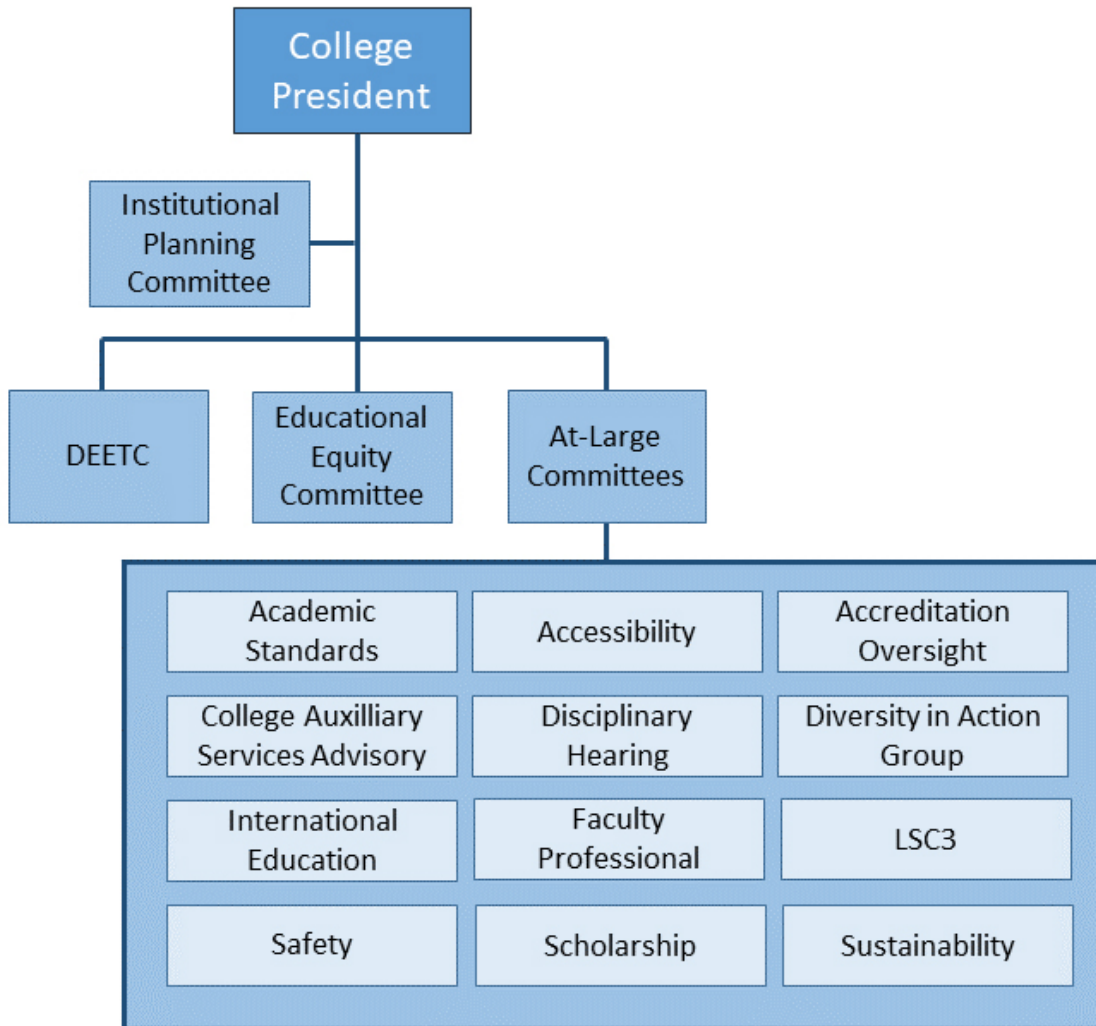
College President

Institutional Planning Committee

DEETC

Educational Equity Committee

At-Large Committees

Academic Standards

Accessibility

Accreditation Oversight

College Auxilliary Services Advisory

Disciplinary Hearing

Diversity in Action Group

International Education

Faculty Professional

LSC3

Safety

Scholarship

Sustainability